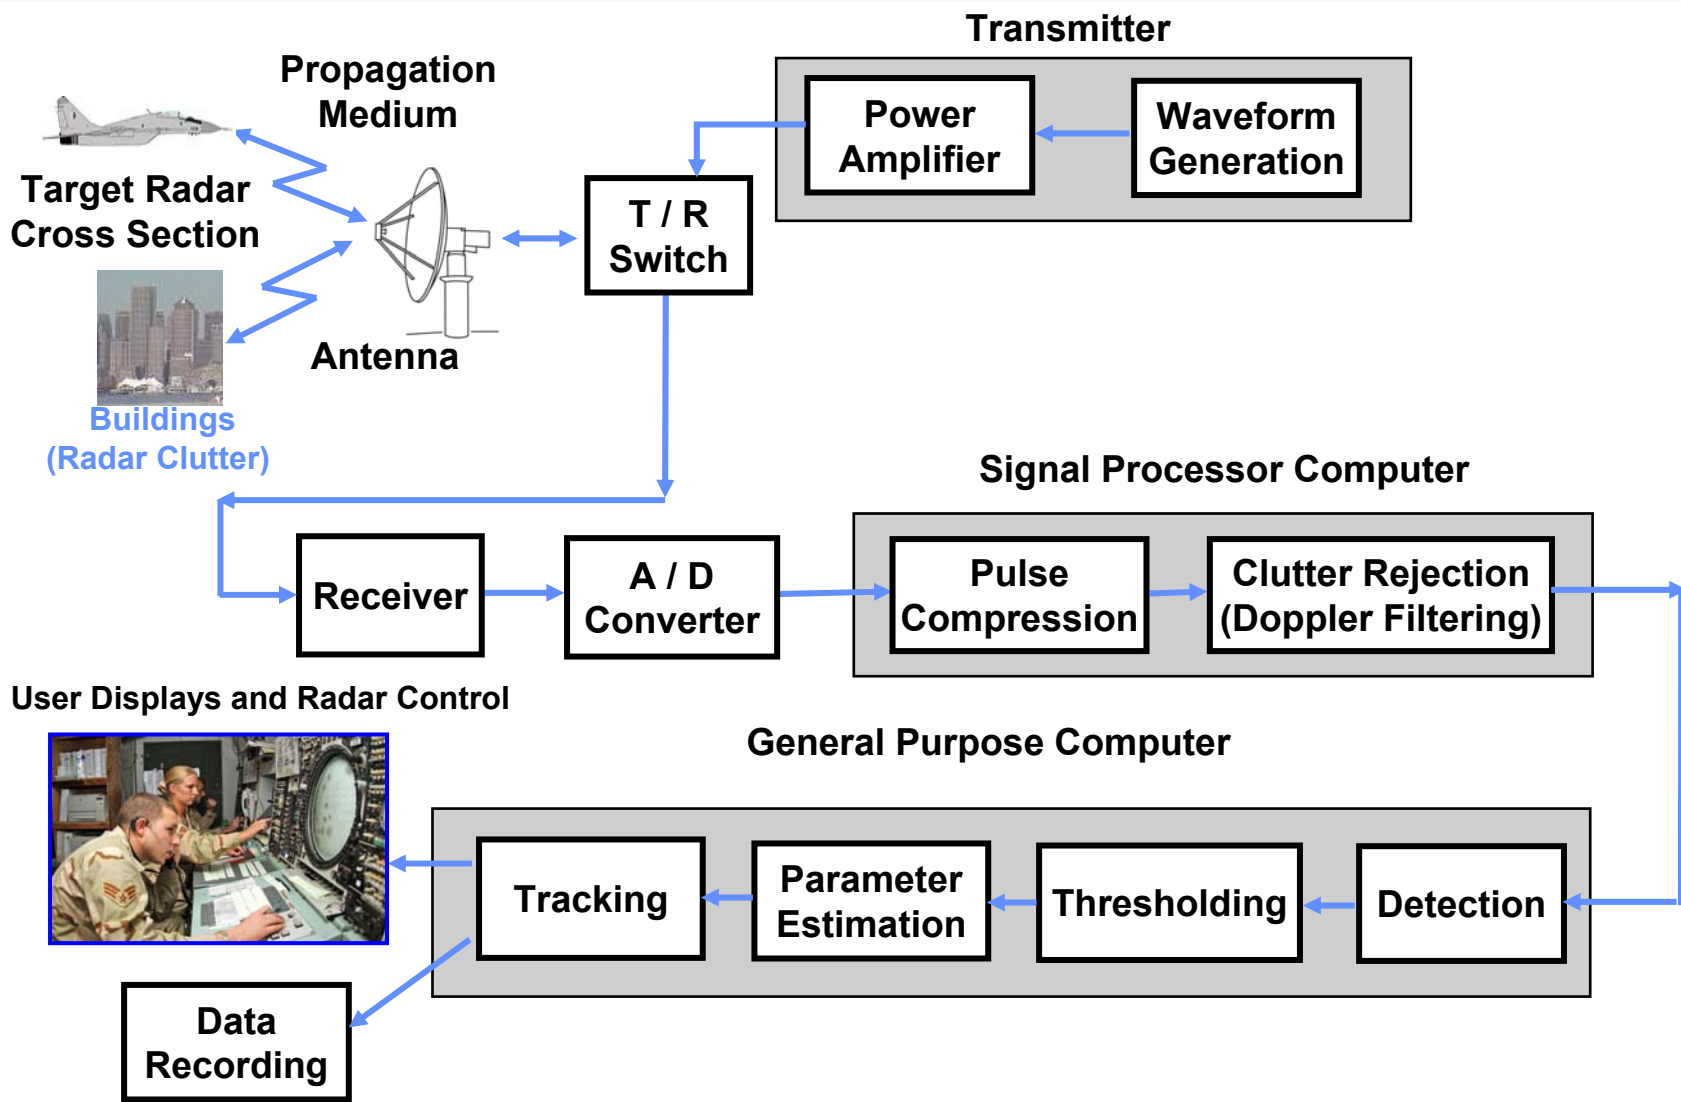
Transmitter

Power Amplifier

Waveform Generation

Propagation Medium

Target Radar Cross Section

T / R Switch

Antenna

Buildings (Radar Clutter)

Signal Processor Computer

Receiver

A / D Converter

Pulse Compression

Clutter Rejection (Doppler Filtering)

User Displays and Radar Control

General Purpose Computer

Tracking

Parameter Estimation

Thresholding

Detection

Data Recording